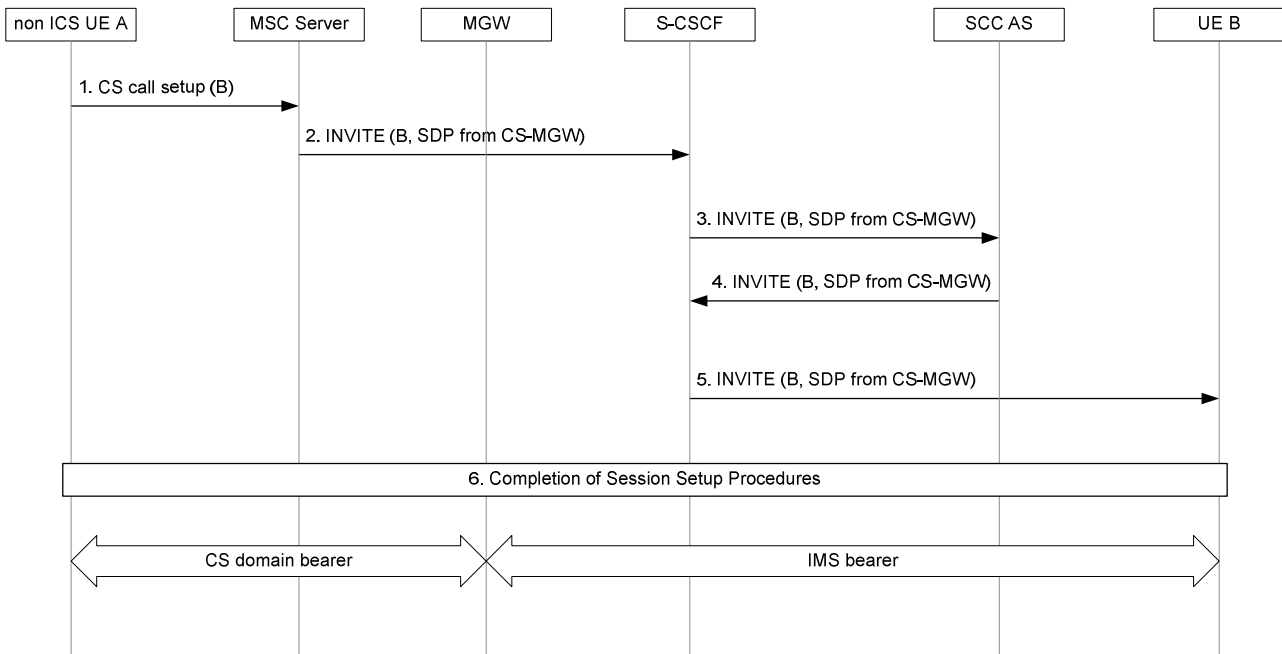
non ICS UE A

MSC Server

MGW

S-CSCF

SCC AS

UE B

1. CS call setup (B)

2. INVITE (B, SDP from CS-MGW)

3. INVITE (B, SDP from CS-MGW)

4. INVITE (B, SDP from CS-MGW)

5. INVITE (B, SDP from CS-MGW)

6. Completion of Session Setup Procedures

CS domain bearer

IMS bearer